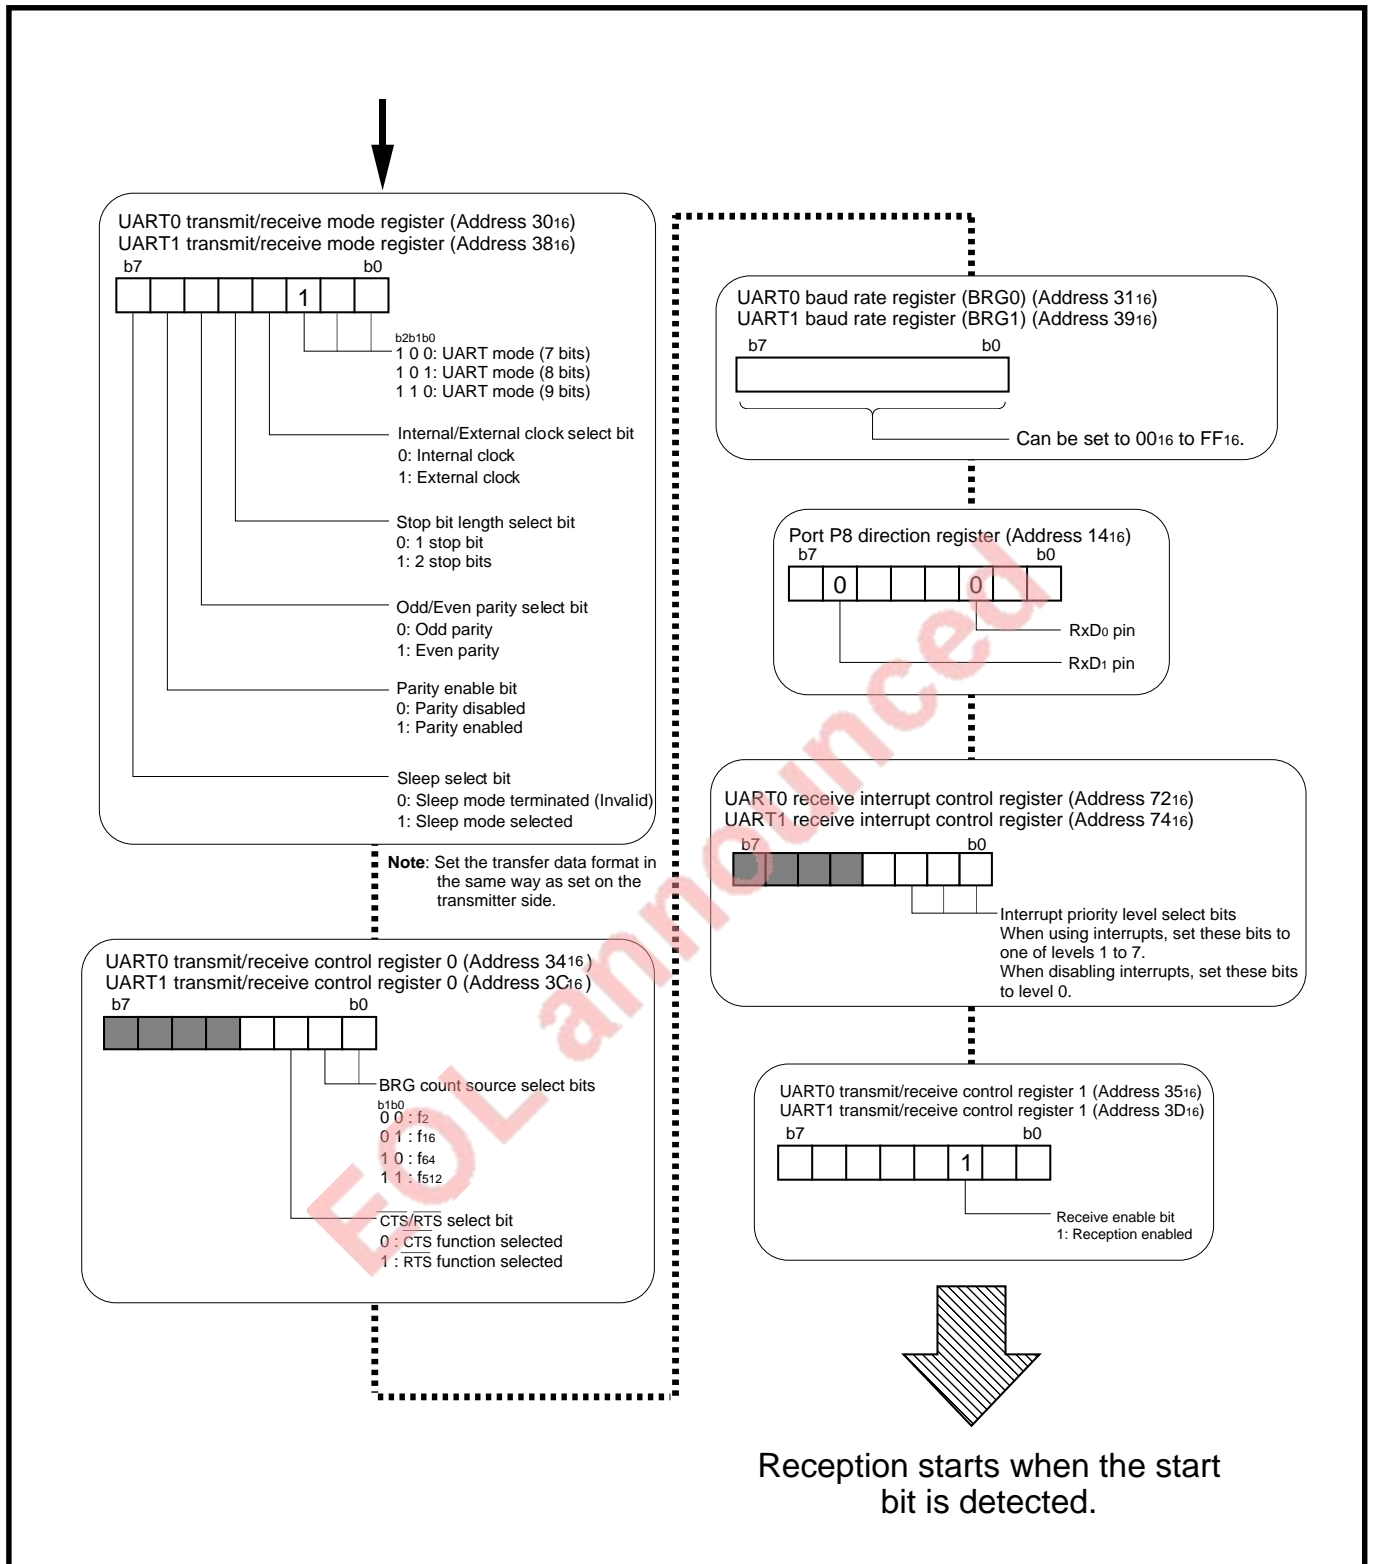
UART0 transmit/receive mode register (Address $30_{16}$)
UART1 transmit/receive mode register (Address $38_{16}$)
b7 b0
1

b2b1b0
1 0 0: UART mode (7 bits)
1 0 1: UART mode (8 bits)
1 1 0: UART mode (9 bits)

Internal/External clock select bit
0: Internal clock
1: External clock

Stop bit length select bit
0: 1 stop bit
1: 2 stop bits

Odd/Even parity select bit
0: Odd parity
1: Even parity

Parity enable bit
0: Parity disabled
1: Parity enabled

Sleep select bit
0: Sleep mode terminated (Invalid)
1: Sleep mode selected

**Note**: Set the transfer data format in the same way as set on the transmitter side.

UART0 transmit/receive control register 0 (Address $34_{16}$)
UART1 transmit/receive control register 0 (Address $3C_{16}$)
b7 b0

BRG count source select bits
b1b0
0 0 : $f_2$
0 1 : $f_{16}$
1 0 : $f_{64}$
1 1 : $f_{512}$

$\overline{CTS}/\overline{RTS}$ select bit
0 : $\overline{CTS}$ function selected
1 : $\overline{RTS}$ function selected

UART0 baud rate register (BRG0) (Address $31_{16}$)
UART1 baud rate register (BRG1) (Address $39_{16}$)
b7 b0
Can be set to $00_{16}$ to $FF_{16}$.

Port P8 direction register (Address $14_{16}$)
b7 b0
0 0
$RxD_0$ pin
$RxD_1$ pin

UART0 receive interrupt control register (Address $72_{16}$)
UART1 receive interrupt control register (Address $74_{16}$)
b7 b0
Interrupt priority level select bits
When using interrupts, set these bits to one of levels 1 to 7.
When disabling interrupts, set these bits to level 0.

UART0 transmit/receive control register 1 (Address $35_{16}$)
UART1 transmit/receive control register 1 (Address $3D_{16}$)
b7 b0
1
Receive enable bit
1: Reception enabled

Reception starts when the start bit is detected.

EOL announced